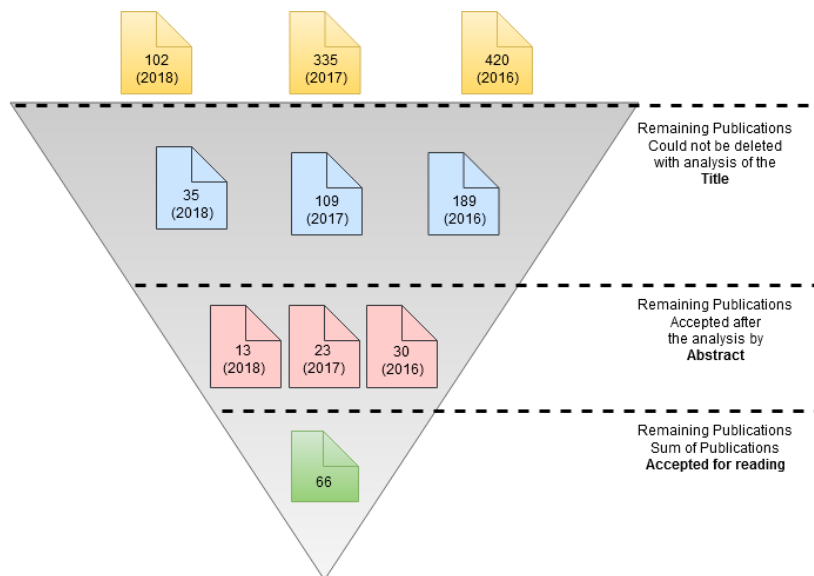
102
(2018)

335
(2017)

420
(2016)

35
(2018)

109
(2017)

189
(2016)

Remaining Publications
Could not be deleted
with analysis of the
**Title**

13
(2018)

23
(2017)

30
(2016)

Remaining Publications
Accepted after
the analysis by
**Abstract**

66

Remaining Publications
Sum of Publications
**Accepted for reading**